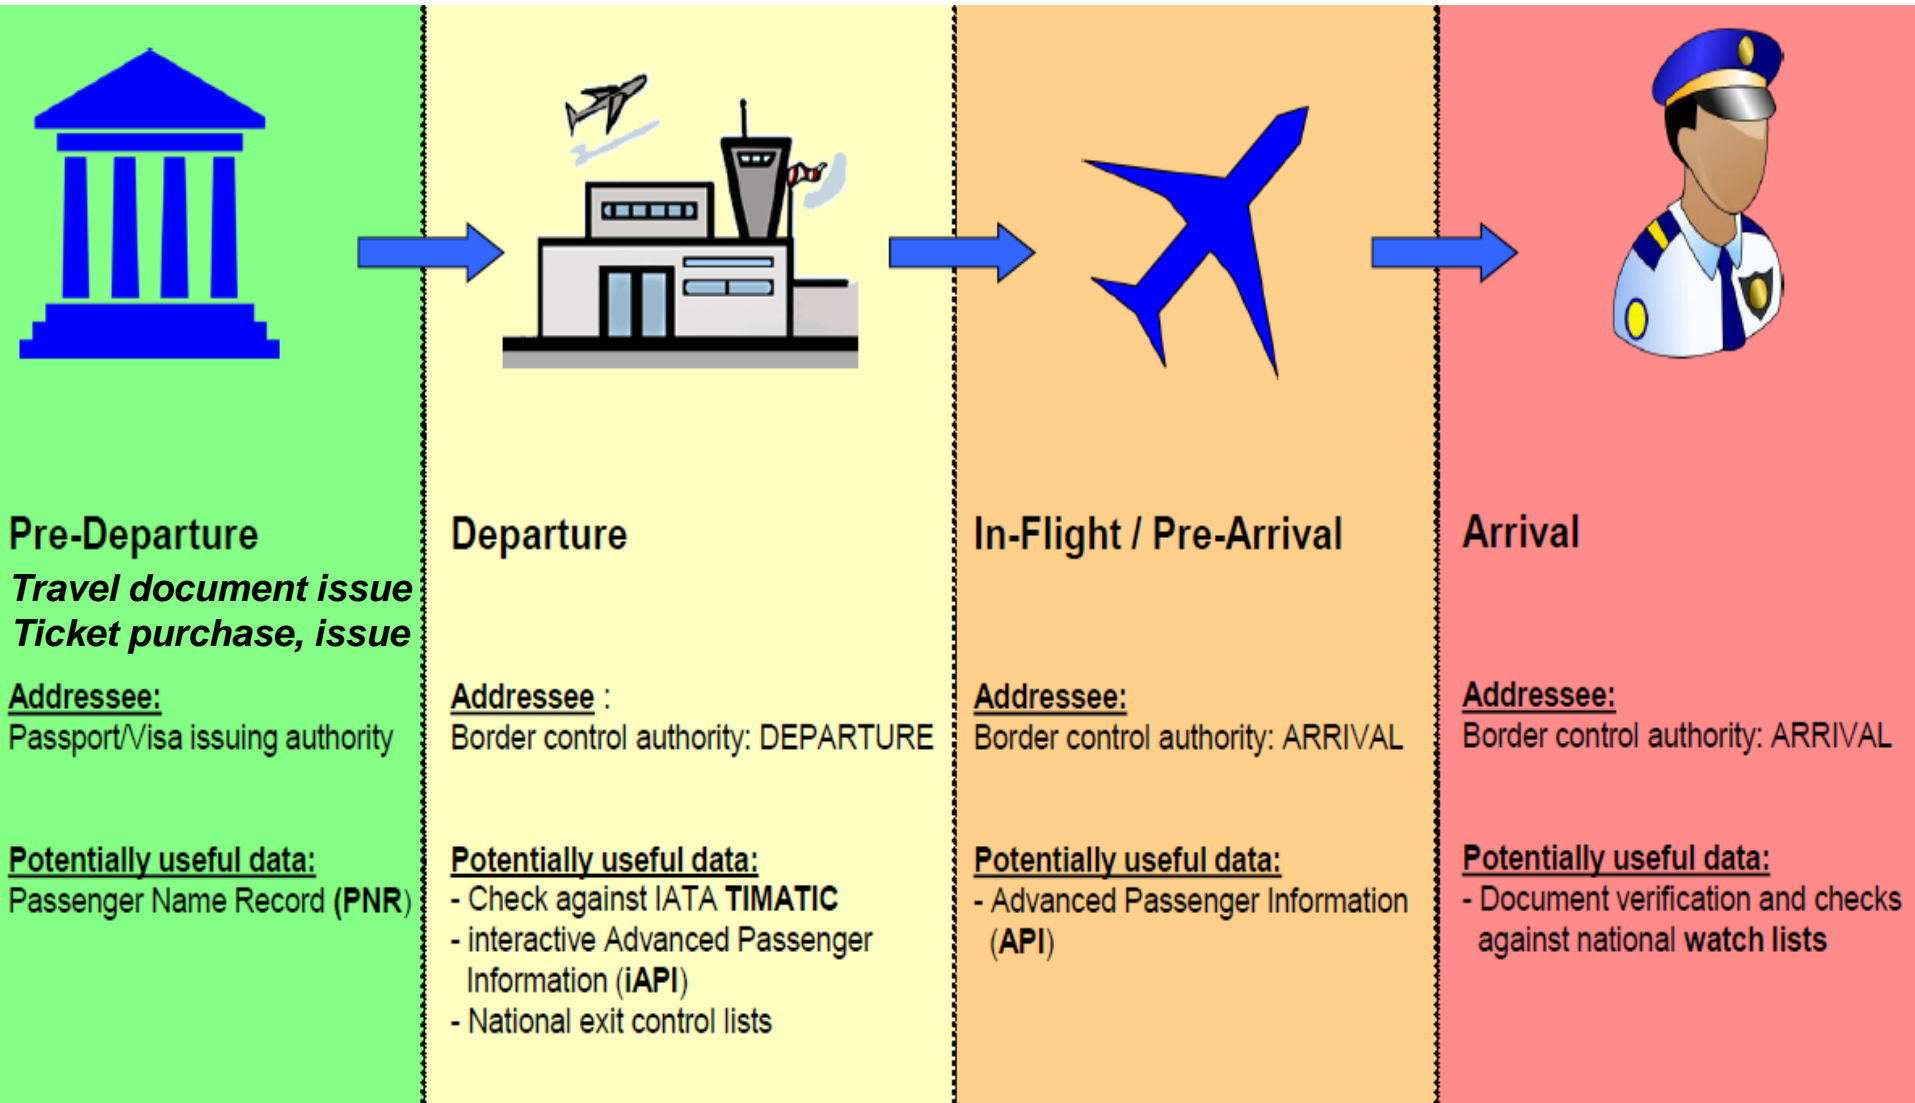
Pre-Departure

Travel document issue
Ticket purchase, issue

Addressee:
Passport/Visa issuing authority

Potentially useful data:
Passenger Name Record (PNR)

Departure

Addressee :
Border control authority: DEPARTURE

Potentially useful data:
- Check against IATA TIMATIC
- interactive Advanced Passenger Information (iAPI)
- National exit control lists

In-Flight / Pre-Arrival

Addressee:
Border control authority: ARRIVAL

Potentially useful data:
- Advanced Passenger Information (API)

Arrival

Addressee:
Border control authority: ARRIVAL

Potentially useful data:
- Document verification and checks against national watch lists